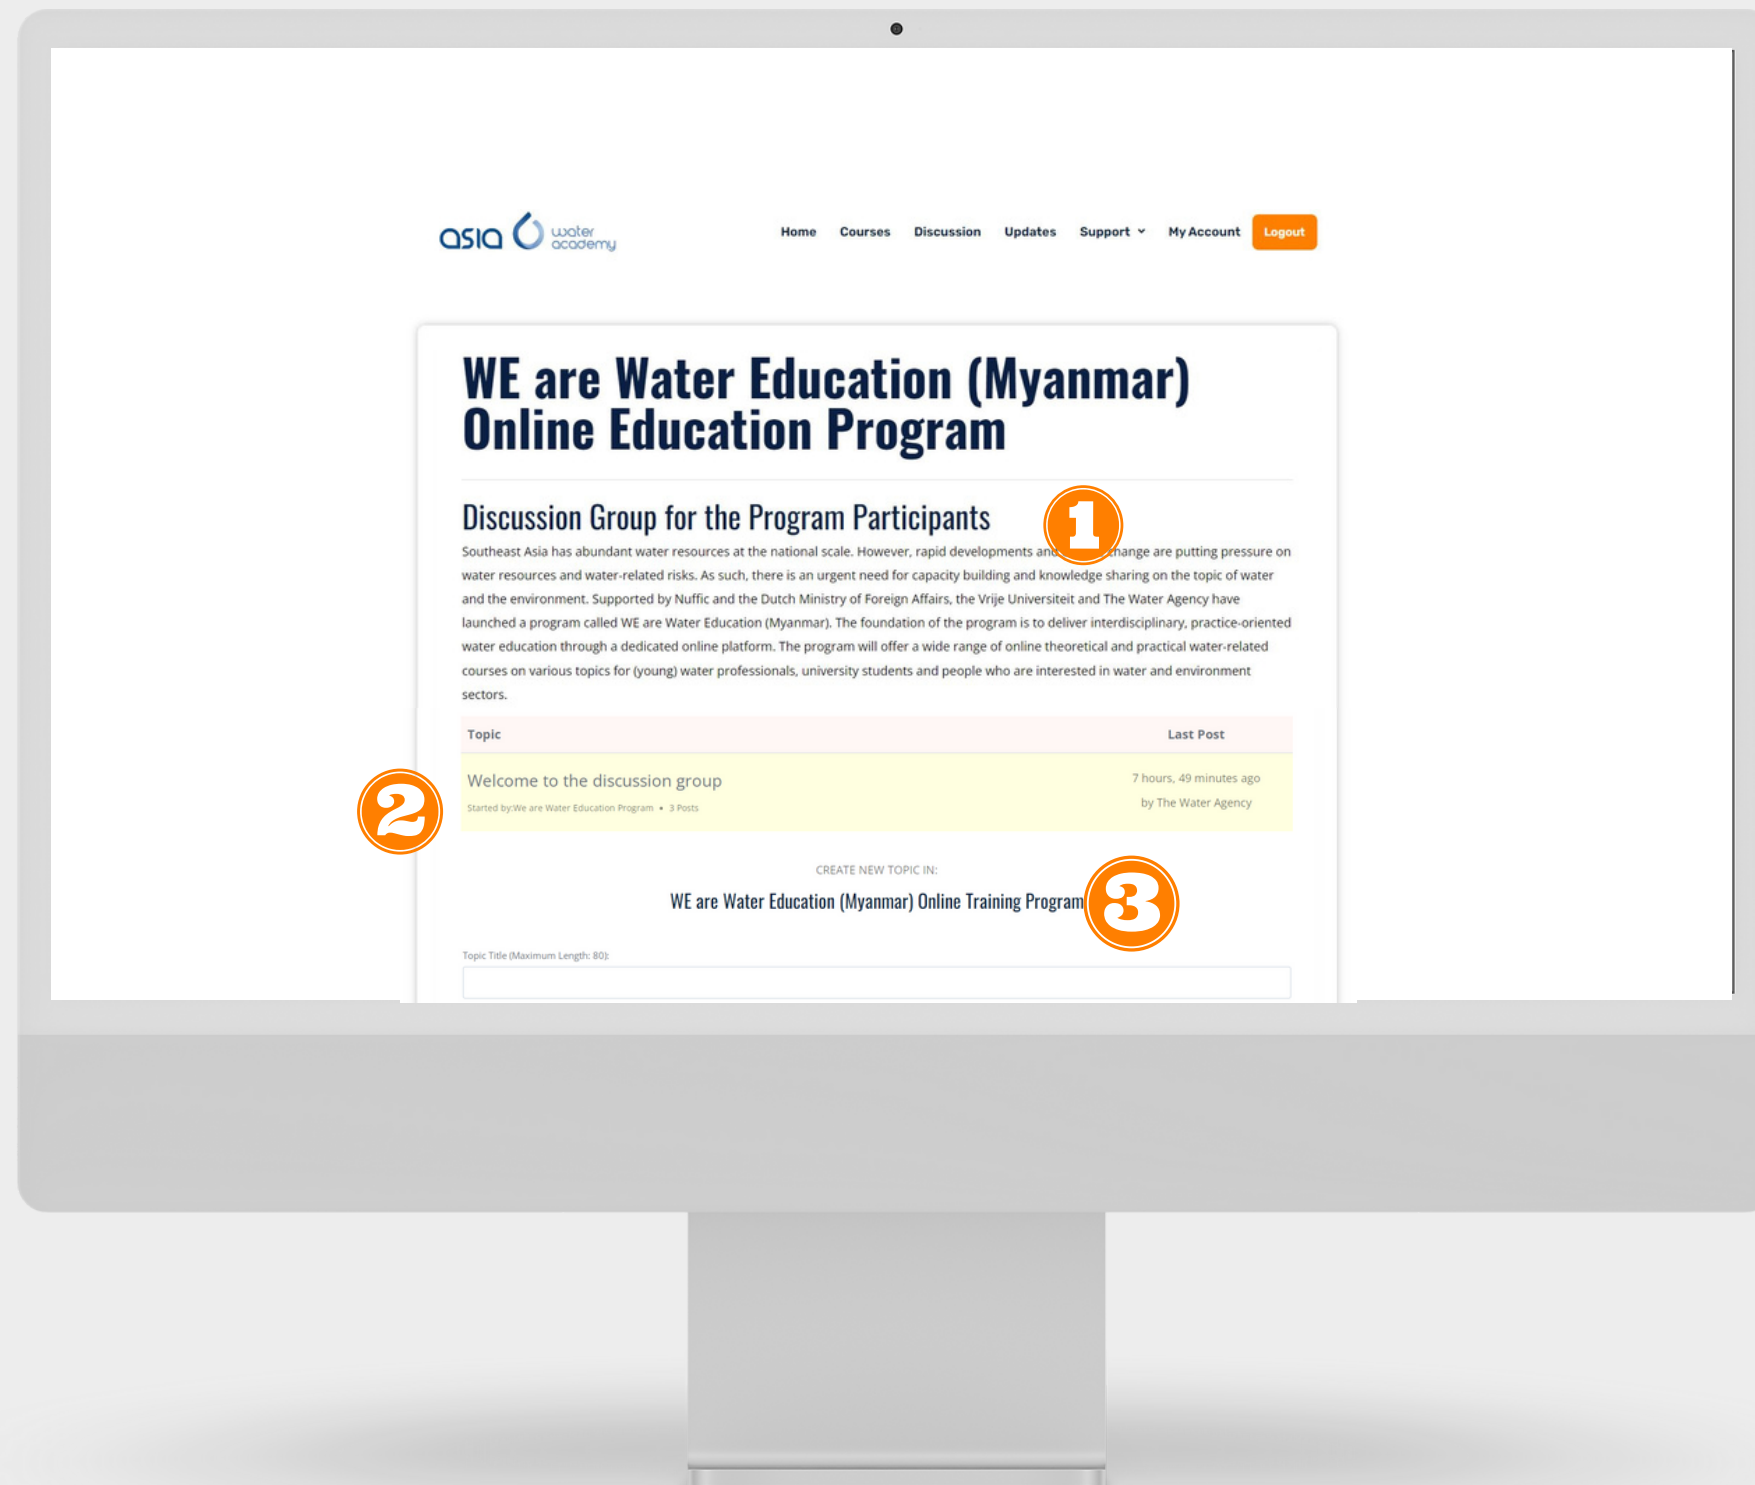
asia water academy

Home Courses Discussion Updates Support My Account Logout

WE are Water Education (Myanmar) Online Education Program

Discussion Group for the Program Participants

1

Southeast Asia has abundant water resources at the national scale. However, rapid developments and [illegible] change are putting pressure on water resources and water-related risks. As such, there is an urgent need for capacity building and knowledge sharing on the topic of water and the environment. Supported by Nuffic and the Dutch Ministry of Foreign Affairs, the Vrije Universiteit and The Water Agency have launched a program called WE are Water Education (Myanmar). The foundation of the program is to deliver interdisciplinary, practice-oriented water education through a dedicated online platform. The program will offer a wide range of online theoretical and practical water-related courses on various topics for (young) water professionals, university students and people who are interested in water and environment sectors.

| Topic | Last Post |
|---|---|
| Welcome to the discussion group<br>Started by:We are Water Education Program • 3 Posts | 7 hours, 49 minutes ago<br>by The Water Agency |

2

CREATE NEW TOPIC IN:

WE are Water Education (Myanmar) Online Training Program

3

Topic Title (Maximum Length: 80):